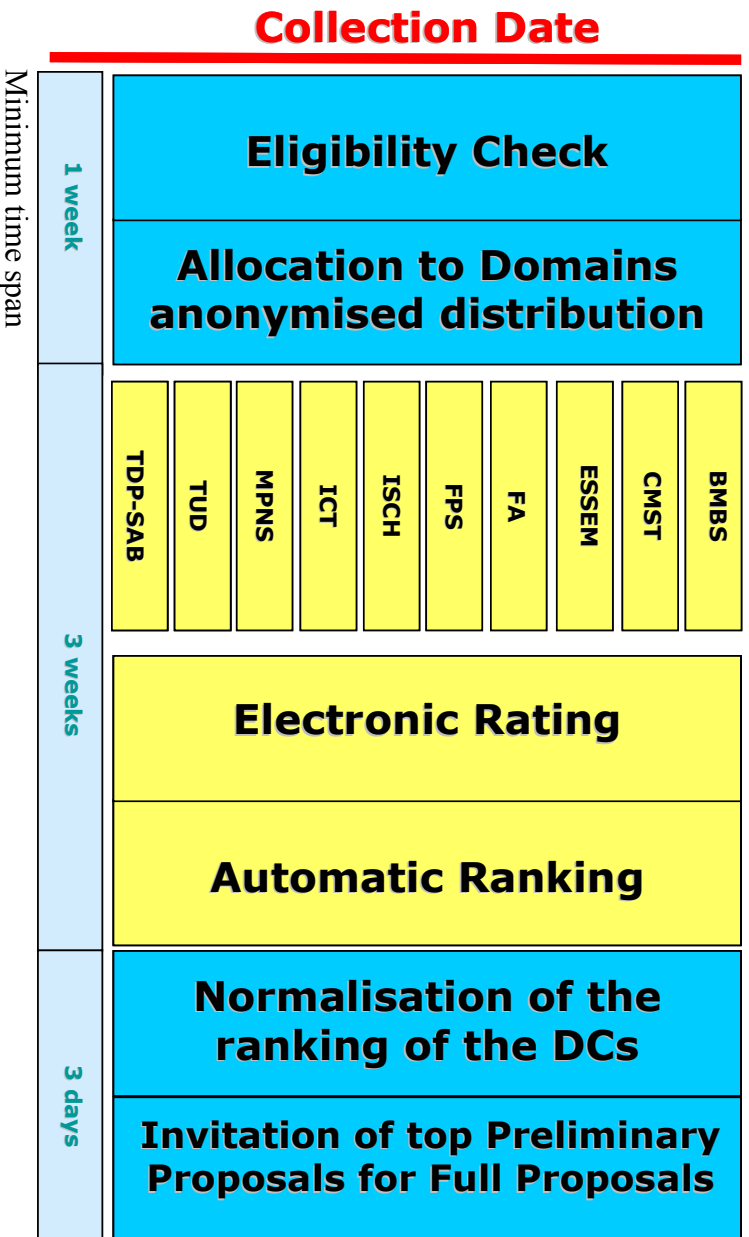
Collection Date

Minimum time span

1 week

Eligibility Check

Allocation to Domains anonymised distribution

3 weeks

TDP-SAB

TUD

MPNS

ICT

ISCH

FPS

FA

ESSEM

CMST

BMBS

Electronic Rating

Automatic Ranking

3 days

Normalisation of the ranking of the DCs

Invitation of top Preliminary Proposals for Full Proposals